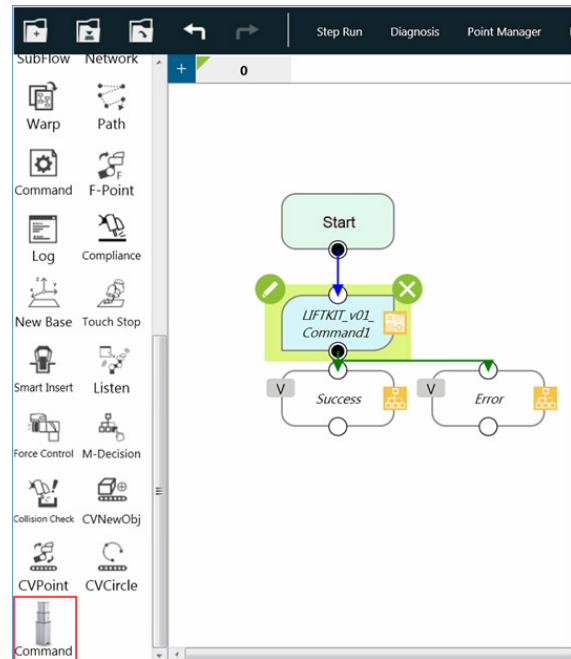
Step Run Diagnosis Point Manager

SubFlow Network
Warp Path
Command F-Point
Log Compliance
New Base Touch Stop
Smart Insert Listen
Force Control M-Decision
Collision Check CVNewObj
CVPoint CVCircle
Command

+ 0

Start

LIFTKIT_v01_Command1

V Success

V Error